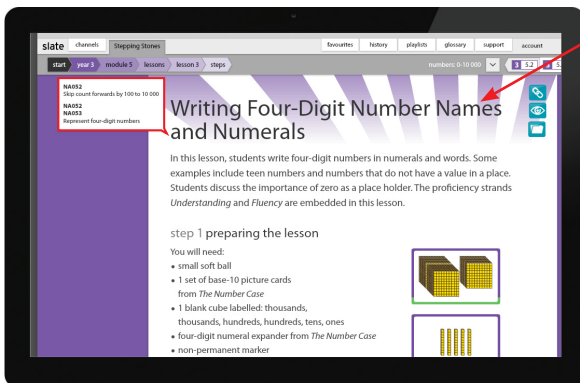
slate channels Stepping Stones

favourites history playlists glossary support account

start year 3 module 5 lessons lesson 3 steps

numbers: 0-10 000

3 5.2 3

NA052
Skip count forwards by 100 to 10 000

NA052
NA053
Represent four-digit numbers

Writing Four-Digit Number Names and Numerals

In this lesson, students write four-digit numbers in numerals and words. Some examples include teen numbers and numbers that do not have a value in a place. Students discuss the importance of zero as a place holder. The proficiency strands *Understanding* and *Fluency* are embedded in this lesson.

step 1 preparing the lesson

You will need:
• small soft ball
• 1 set of base-10 picture cards from *The Number Case*
• 1 blank cube labelled: thousands, thousands, hundreds, hundreds, tens, ones
• four-digit numeral expander from *The Number Case*
• non-permanent marker